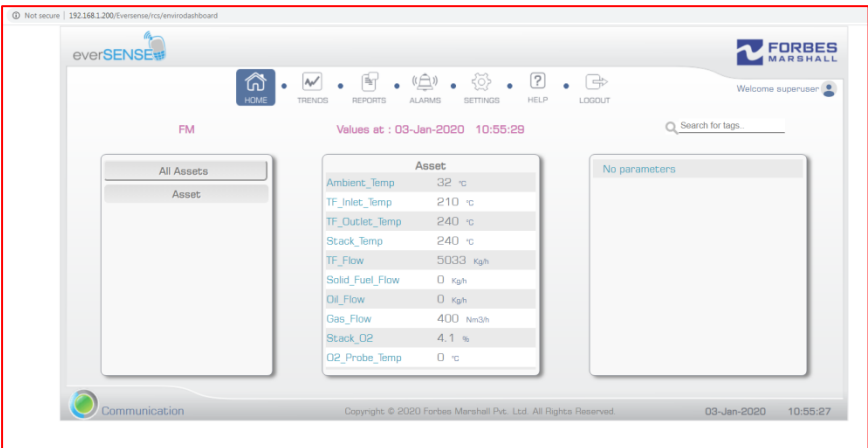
Not secure | 192.168.1.200/Eversense/rcs/envirodashboard

everSENSE

FORBES MARSHALL

HOME TRENDS REPORTS ALARMS SETTINGS HELP LOGOUT

Welcome superuser

FM

Values at : 03-Jan-2020 10:55:29

Search for tags..

All Assets

Asset

| Asset | |
|---|---|
| Ambient_Temp | 32 °C |
| TF_Inlet_Temp | 210 °C |
| TF_Outlet_Temp | 240 °C |
| Stack_Temp | 240 °C |
| TF_Flow | 5033 Kg/h |
| Solid_Fuel_Flow | 0 Kg/h |
| Oil_Flow | 0 Kg/h |
| Gas_Flow | 400 Nm3/h |
| Stack_O2 | 4.1 % |
| O2_Probe_Temp | 0 °C |

No parameters

Communication

Copyright © 2020 Forbes Marshall Pvt. Ltd. All Rights Reserved.

03-Jan-2020 10:55:27